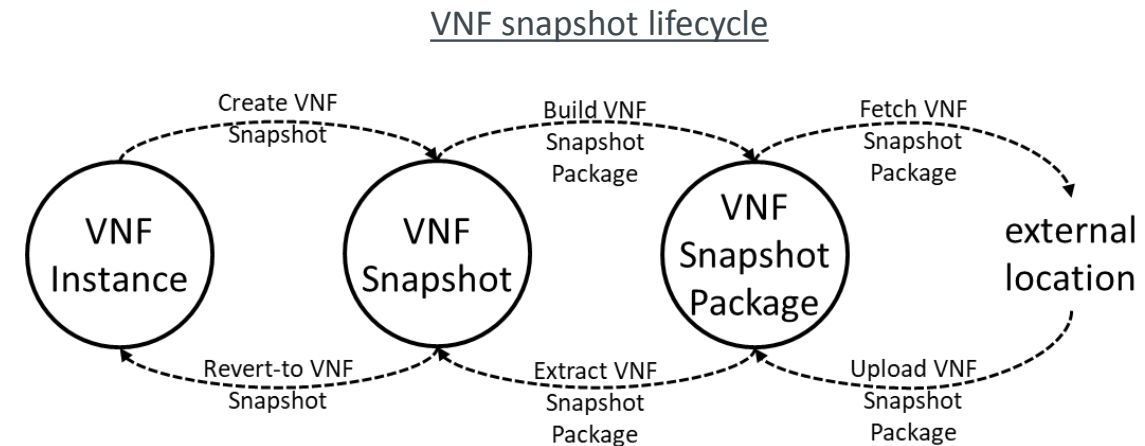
VNF snapshot lifecycle

Create VNF Snapshot

Build VNF Snapshot Package

Fetch VNF Snapshot Package

VNF Instance

VNF Snapshot

VNF Snapshot Package

external location

Revert-to VNF Snapshot

Extract VNF Snapshot Package

Upload VNF Snapshot Package